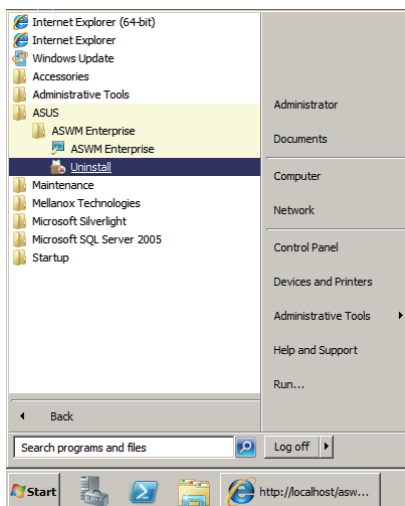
Internet Explorer (64-bit)
Internet Explorer
Windows Update
Accessories
Administrative Tools
ASUS
ASWM Enterprise
ASWM Enterprise
Uninstall
Maintenance
Mellanox Technologies
Microsoft Silverlight
Microsoft SQL Server 2005
Startup

Back

Search programs and files

Administrator
Documents
Computer
Network
Control Panel
Devices and Printers
Administrative Tools
Help and Support
Run...

Log off

Start
http://localhost/asw...